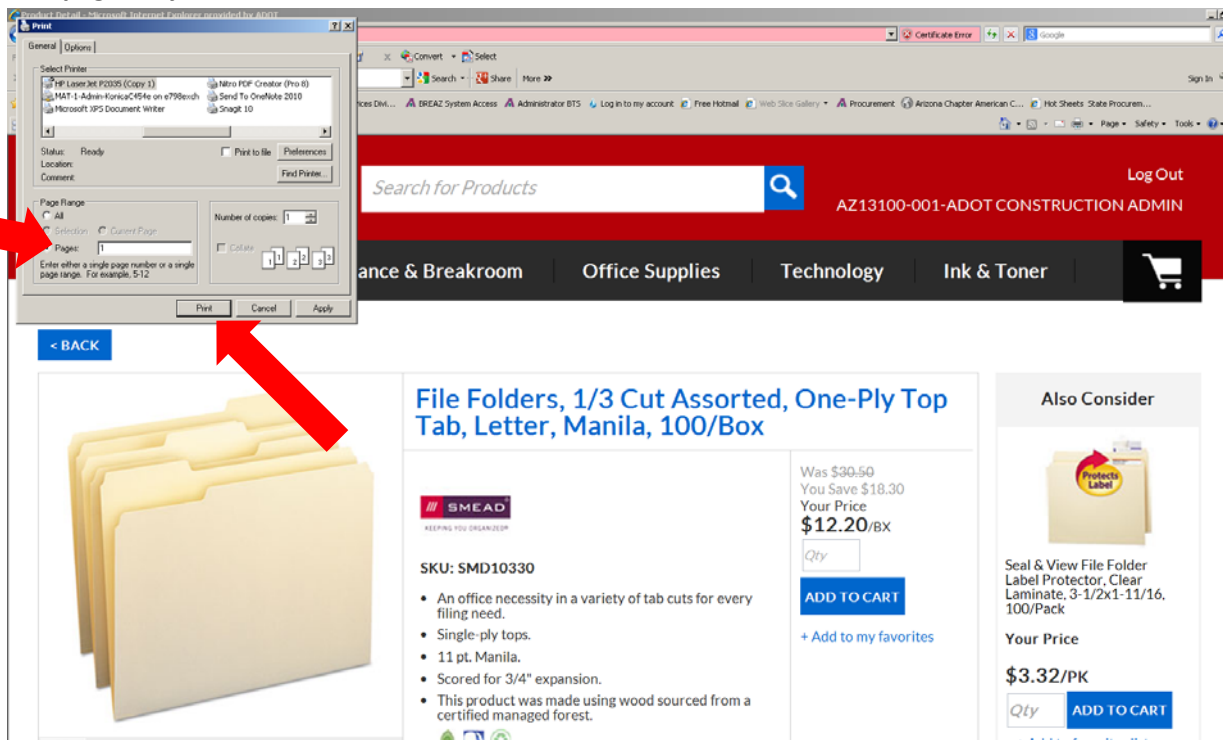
Product Detail - Microsoft Internet Explorer provided by ADOT

Print

General | Options

Select Printer
HP LaserJet P2035 (Copy 1)
MAT-1-Admin-KonicaC454e on e798exch
Microsoft XPS Document Writer
Nitro PDF Creator (Pro 8)
Send To OneNote 2010
Snagit 10

Status: Ready
Location:
Comment:
Print to file
Preferences
Find Printer...

Page Range
All
Selection
Current Page
Pages: 1
Enter either a single page number or a single page range. For example, 5-12

Number of copies: 1
Collate

Print
Cancel
Apply

Certificate Error
Google
Convert
Select
Search
Share
More »
Sign In
ces Divi...
BREAZ System Access
Administrator BTS
Log in to my account
Free Hotmail
Web Slice Gallery
Procurement
Arizona Chapter American C...
Hot Sheets
State Procurem...
Page
Safety
Tools

Search for Products

Log Out
AZ13100-001-ADOT CONSTRUCTION ADMIN

ance & Breakroom
Office Supplies
Technology
Ink & Toner

< BACK

File Folders, 1/3 Cut Assorted, One-Ply Top Tab, Letter, Manila, 100/Box

SMEAD
KEEPING YOU ORGANIZED

SKU: SMD10330

• An office necessity in a variety of tab cuts for every filing need.
• Single-ply tops.
• 11 pt. Manila.
• Scored for 3/4" expansion.
• This product was made using wood sourced from a certified managed forest.

Was $30.50
You Save $18.30
Your Price
$12.20/BX
Qty
ADD TO CART
+ Add to my favorites

Also Consider

Protects Label

Seal & View File Folder Label Protector, Clear Laminate, 3-1/2x1-11/16, 100/Pack

Your Price
$3.32/PK
Qty
ADD TO CART